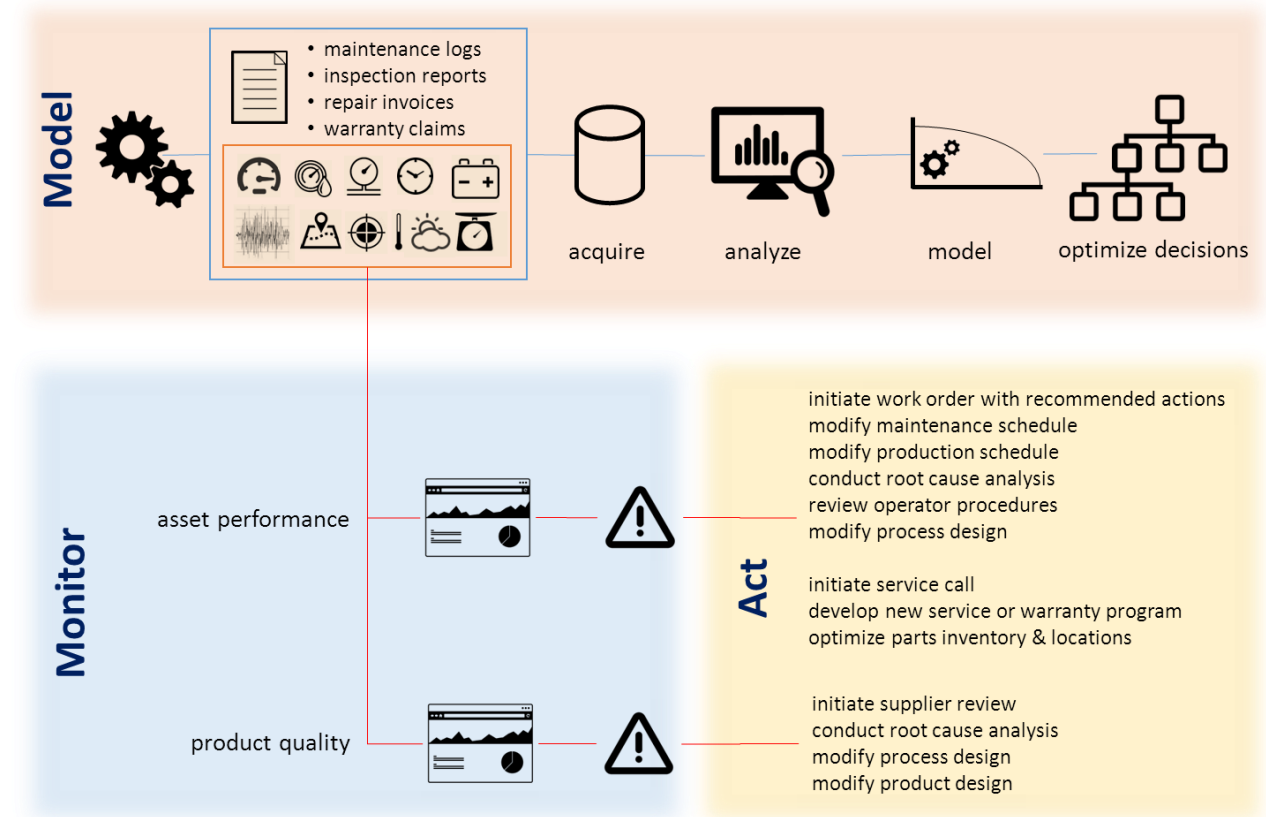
Model

• maintenance logs
• inspection reports
• repair invoices
• warranty claims

acquire

analyze

model

optimize decisions

Monitor

asset performance

product quality

Act

initiate work order with recommended actions
modify maintenance schedule
modify production schedule
conduct root cause analysis
review operator procedures
modify process design

initiate service call
develop new service or warranty program
optimize parts inventory & locations

initiate supplier review
conduct root cause analysis
modify process design
modify product design